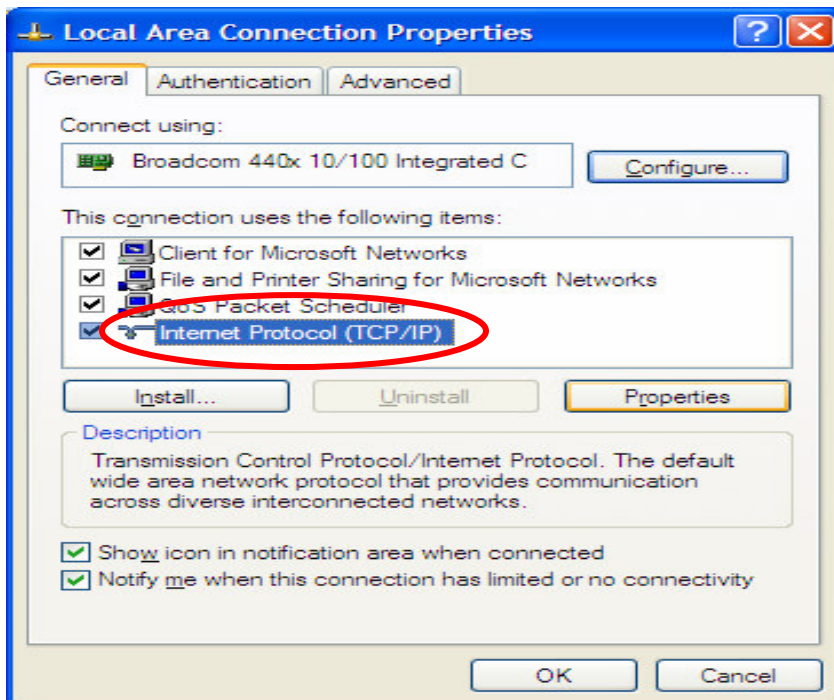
Local Area Connection Properties

?

General | Authentication | Advanced

Connect using:

Broadcom 440x 10/100 Integrated C

Configure...

This connection uses the following items:

Client for Microsoft Networks
File and Printer Sharing for Microsoft Networks
QoS Packet Scheduler
Internet Protocol (TCP/IP)

Install...
Uninstall
Properties

Description

Transmission Control Protocol/Internet Protocol. The default wide area network protocol that provides communication across diverse interconnected networks.

Show icon in notification area when connected
Notify me when this connection has limited or no connectivity

OK
Cancel